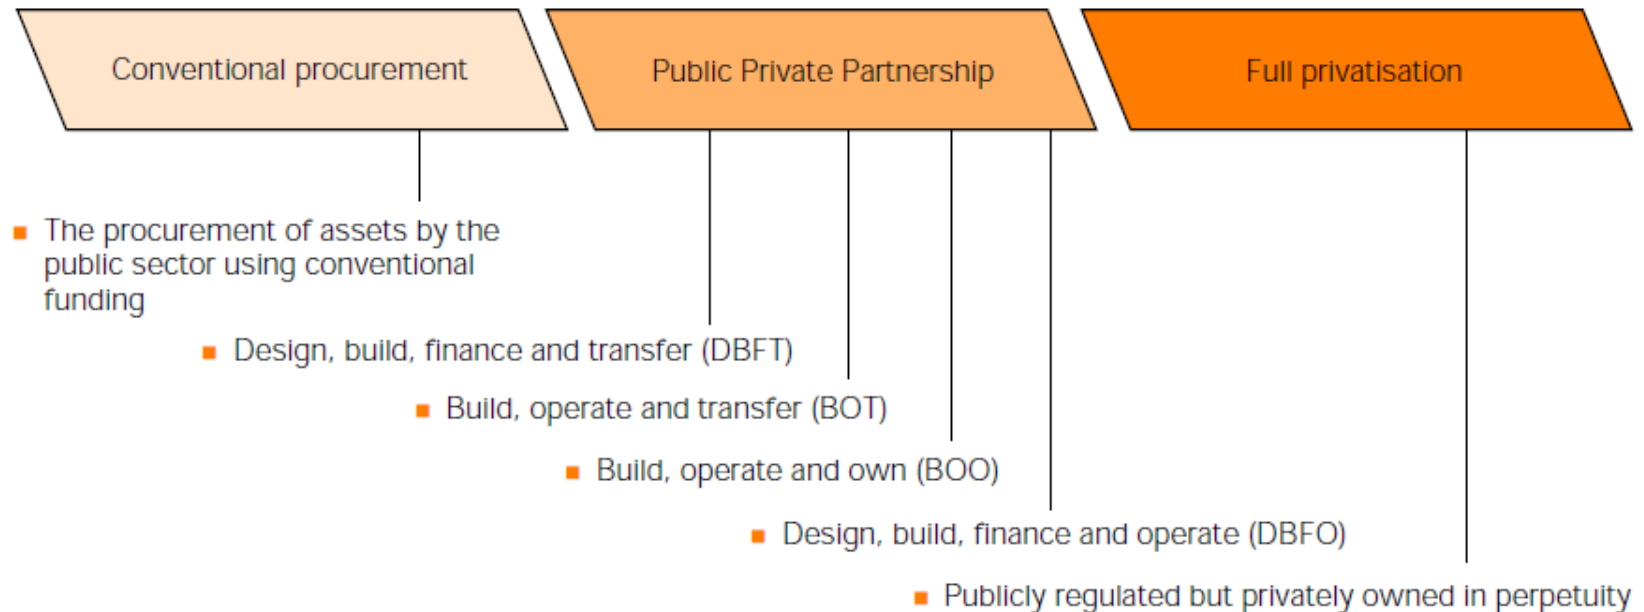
Conventional procurement

Public Private Partnership

Full privatisation

The procurement of assets by the public sector using conventional funding

Design, build, finance and transfer (DBFT)

Build, operate and transfer (BOT)

Build, operate and own (BOO)

Design, build, finance and operate (DBFO)

Publicly regulated but privately owned in perpetuity